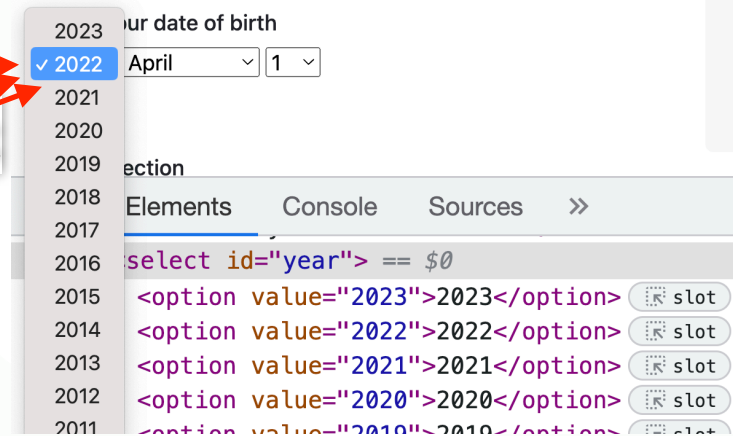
2023
✓ 2022
2021
2020
2019
2018
2017
2016
2015
2014
2013
2012
2011

our date of birth

April
1

ection

Elements
Console
Sources
»

select id="year"> == $0
<option value="2023">2023</option> slot
<option value="2022">2022</option> slot
<option value="2021">2021</option> slot
<option value="2020">2020</option> slot
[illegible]